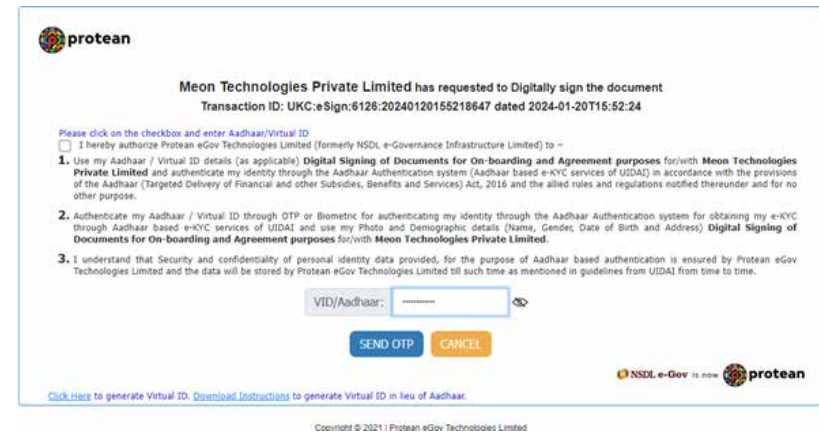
protean

Meon Technologies Private Limited has requested to Digitally sign the document
Transaction ID: UKC:eSign:6126:20240120155218647 dated 2024-01-20T15:52:24

Please click on the checkbox and enter Aadhaar/Virtual ID

I hereby authorize Protean eGov Technologies Limited (formerly NSDL e-Governance Infrastructure Limited) to –

1. Use my Aadhaar / Virtual ID details (as applicable) Digital Signing of Documents for On-boarding and Agreement purposes for/with Meon Technologies Private Limited and authenticate my identity through the Aadhaar Authentication system (Aadhaar based e-KYC services of UIDAI) in accordance with the provisions of the Aadhaar (Targeted Delivery of Financial and other Subsidies, Benefits and Services) Act, 2016 and the allied rules and regulations notified thereunder and for no other purpose.

2. Authenticate my Aadhaar / Virtual ID through OTP or Biometric for authenticating my identity through the Aadhaar Authentication system for obtaining my e-KYC through Aadhaar based e-KYC services of UIDAI and use my Photo and Demographic details (Name, Gender, Date of Birth and Address) Digital Signing of Documents for On-boarding and Agreement purposes for/with Meon Technologies Private Limited.

3. I understand that Security and confidentiality of personal identity data provided, for the purpose of Aadhaar based authentication is ensured by Protean eGov Technologies Limited and the data will be stored by Protean eGov Technologies Limited till such time as mentioned in guidelines from UIDAI from time to time.

VID/Aadhaar: ············

SEND OTP CANCEL

NSDL e-Gov is now protean

Click Here to generate Virtual ID. Download Instructions to generate Virtual ID in lieu of Aadhaar.

Copyright © 2021 | Protean eGov Technologies Limited